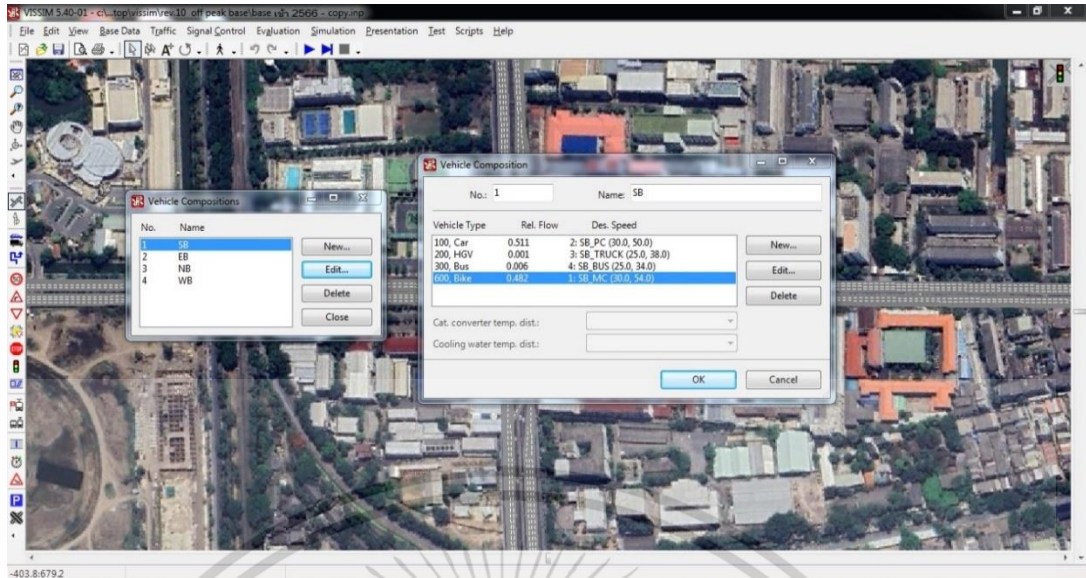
VISSIM 5.40-01 - c:\...top\vissim\rev 10 off peak base\base เช้า 2566 - copy.inp

File Edit View Base Data Traffic Signal Control Evaluation Simulation Presentation Test Scripts Help

Vehicle Compositions

| No. | Name |
|---|---|
| 1 | SB |
| 2 | EB |
| 3 | NB |
| 4 | WB |

New...
Edit...
Delete
Close

Vehicle Composition

No.: 1 Name: SB

| Vehicle Type | Rel. Flow | Des. Speed |
|---|---|---|
| 100, Car | 0.511 | 2: SB_PC (30.0, 50.0) |
| 200, HGV | 0.001 | 3: SB_TRUCK (25.0, 38.0) |
| 300, Bus | 0.006 | 4: SB_BUS (25.0, 34.0) |
| 600, Bike | 0.482 | 1: SB_MC (30.0, 54.0) |

New...
Edit...
Delete

Cat. converter temp. dist.:
Cooling water temp. dist.:

OK
Cancel

-403.8:679.2